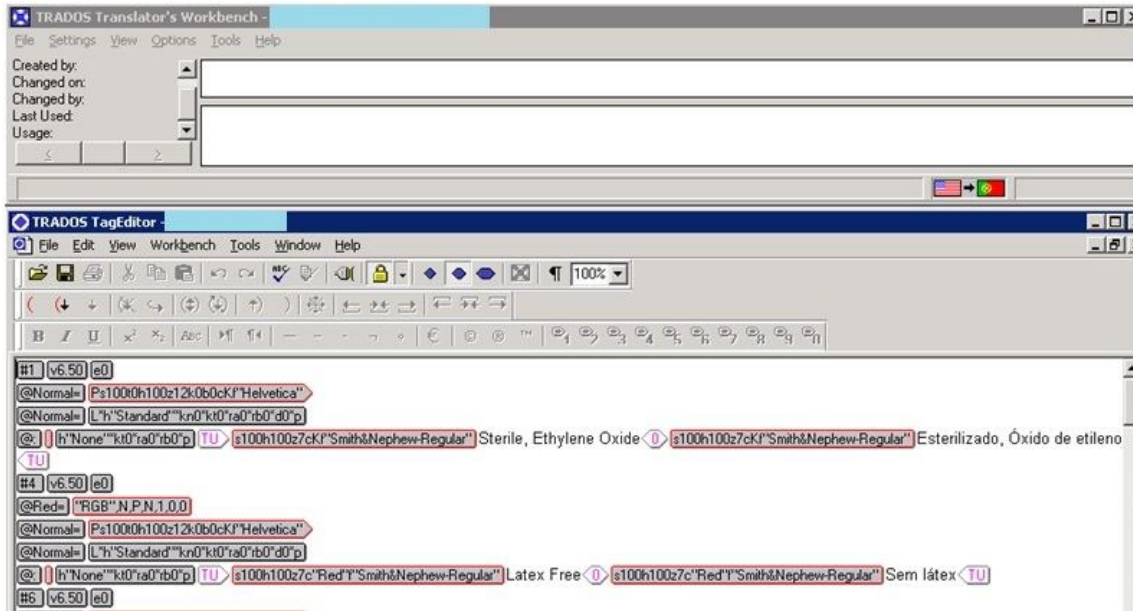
TRADOS Translator's Workbench -
File Settings View Options Tools Help
Created by:
Changed on:
Changed by:
Last Used:
Usage:
<
>

TRADOS TagEditor -
File Edit View Workbench Tools Window Help
100%

#1 v6.50 e0
@Normal= Ps100t0h100z12k0b0cKf"Helvetica"
@Normal= L"h"Standard""kn0"kt0"ra0"rb0"d0"p
@: h"None""kt0"ra0"rb0"p TU s100h100z7cKf"Smith&Nephew-Regular" Sterile, Ethylene Oxide 0 s100h100z7cKf"Smith&Nephew-Regular" Esterilizado, Óxido de etileno TU
#4 v6.50 e0
@Red= "RGB",N,P,N,1,0,0
@Normal= Ps100t0h100z12k0b0cKf"Helvetica"
@Normal= L"h"Standard""kn0"kt0"ra0"rb0"d0"p
@: h"None""kt0"ra0"rb0"p TU s100h100z7c"Red"f"Smith&Nephew-Regular" Latex Free 0 s100h100z7c"Red"f"Smith&Nephew-Regular" Sem látex TU
#6 v6.50 e0